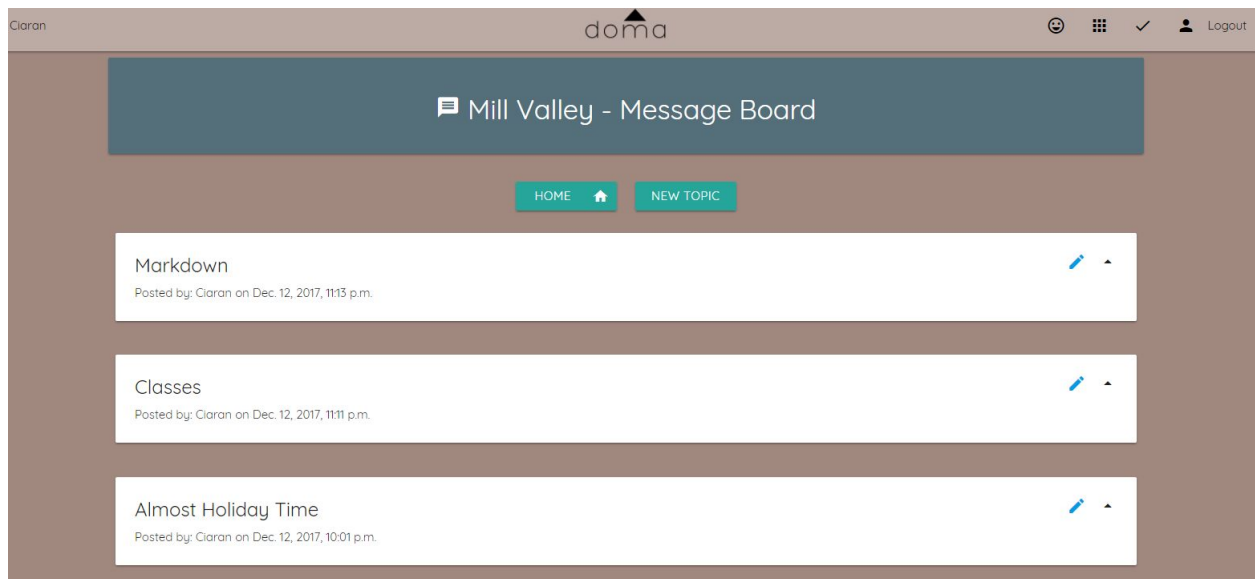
Ciaran

doma

Logout

Mill Valley - Message Board

HOME

NEW TOPIC

Markdown

Posted by: Ciaran on Dec. 12, 2017, 11:13 p.m.

Classes

Posted by: Ciaran on Dec. 12, 2017, 11:11 p.m.

Almost Holiday Time

Posted by: Ciaran on Dec. 12, 2017, 10:01 p.m.